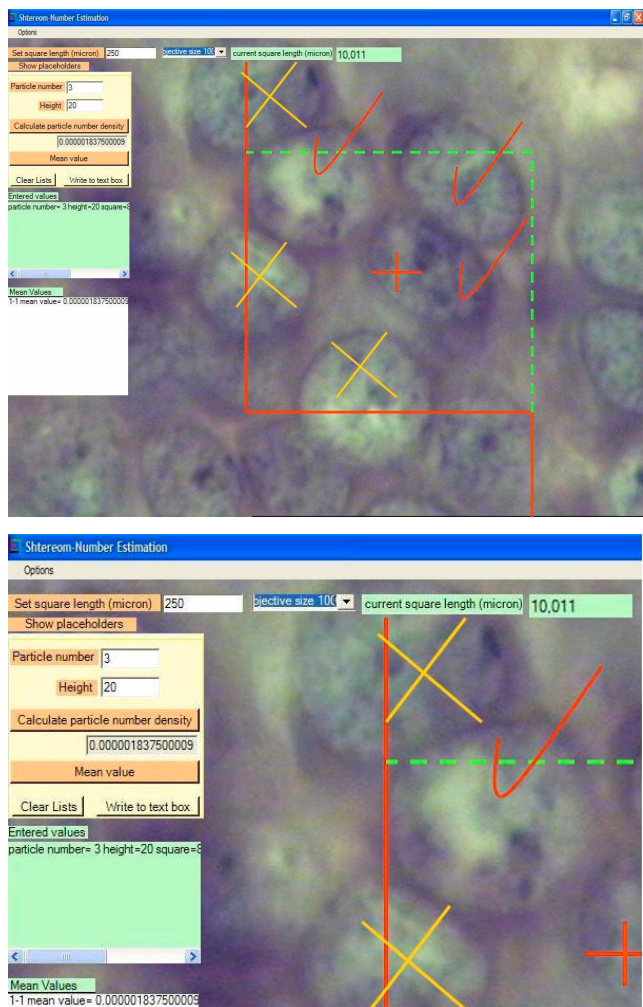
Shtereom-Number Estimation
Options
Set square length (micron) 250
bjective size 10(
current square length (micron) 10,011
Show placeholders
Particle number 3
Height 20
Calculate particle number density
0.000001837500009
Mean value
Clear Lists
Write to text box
Entered values
particle number= 3 height=20 square=8
Mean Values
1-1 mean value= 0.00000183750000

Shtereom-Number Estimation
Options
Set square length (micron) 250
bjective size 10(
current square length (micron) 10,011
Show placeholders
Particle number 3
Height 20
Calculate particle number density
0.000001837500009
Mean value
Clear Lists
Write to text box
Entered values
particle number= 3 height=20 square=8
Mean Values
1-1 mean value= 0.00000183750000